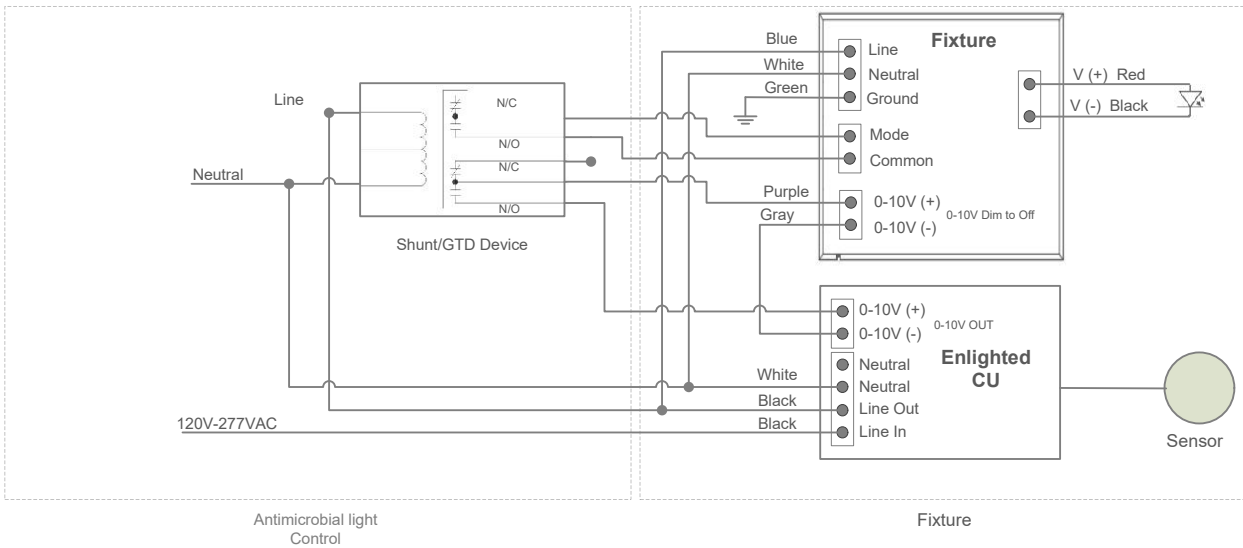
Line

Neutral

N/C

N/O

N/C

N/O

Shunt/GTD Device

Blue

White

Green

Line

Neutral

Ground

Fixture

V (+) Red

V (-) Black

Mode

Common

Purple

Gray

0-10V (+)

0-10V (-)

0-10V Dim to Off

0-10V (+)

0-10V (-)

0-10V OUT

Enlighted CU

White

Black

Black

Neutral

Neutral

Line Out

Line In

120V-277VAC

Sensor

Antimicrobial light Control

Fixture